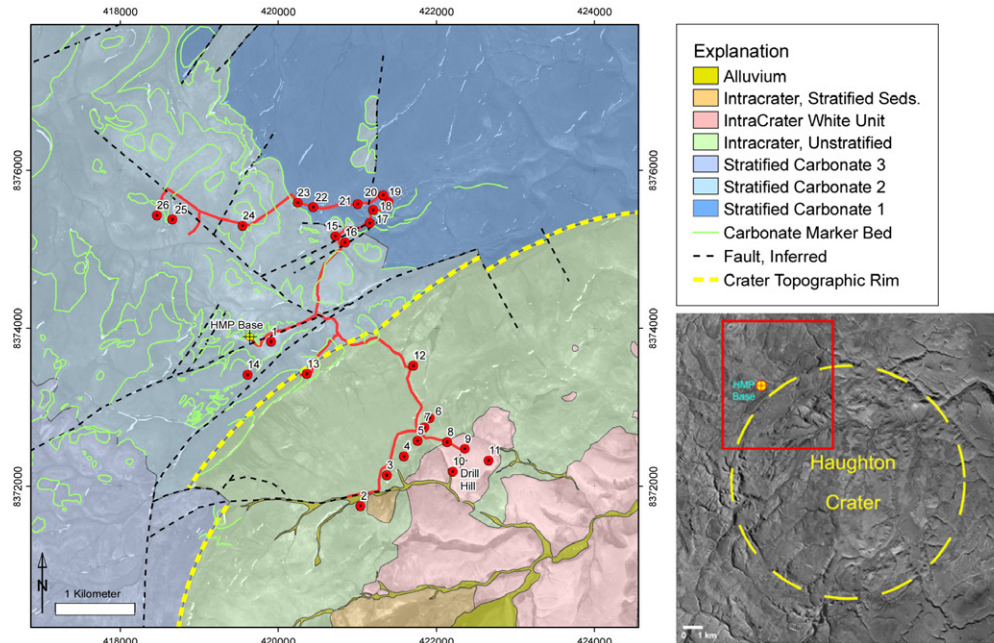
418000
420000
422000
424000

8376000
8374000
8372000

26
25
24
23
22
21
20
19
18
17
15
16
HMP Base
1
14
13
12
7
6
5
8
9
4
3
10
11
Drill Hill
2

N
1 Kilometer

418000
420000
422000
424000

8376000
8374000
8372000

Explanation
Alluvium
Intracrater, Stratified Seds.
IntraCrater White Unit
Intracrater, Unstratified
Stratified Carbonate 3
Stratified Carbonate 2
Stratified Carbonate 1
Carbonate Marker Bed
Fault, Inferred
Crater Topographic Rim

HMP Base
Haughton
Crater
0 1 km